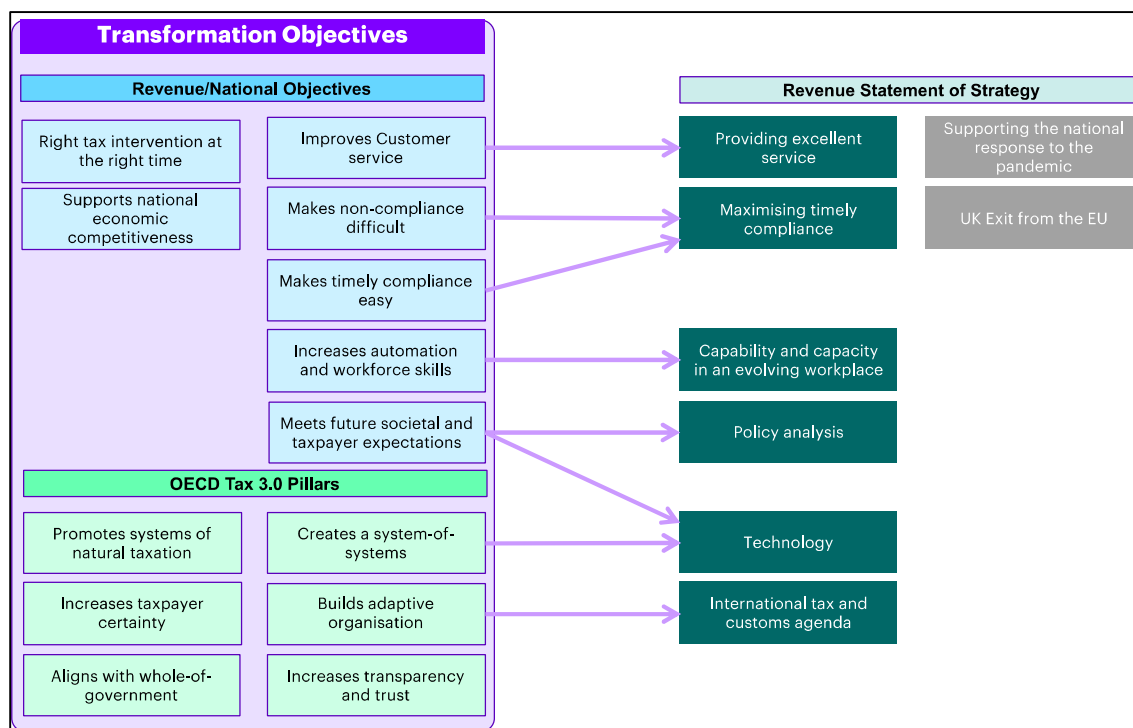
Transformation Objectives

Revenue/National Objectives

Right tax intervention at the right time

Supports national economic competitiveness

Improves Customer service

Makes non-compliance difficult

Makes timely compliance easy

Increases automation and workforce skills

Meets future societal and taxpayer expectations

OECD Tax 3.0 Pillars

Promotes systems of natural taxation

Creates a system-of-systems

Increases taxpayer certainty

Builds adaptive organisation

Aligns with whole-of-government

Increases transparency and trust

Revenue Statement of Strategy

Providing excellent service

Supporting the national response to the pandemic

Maximising timely compliance

UK Exit from the EU

Capability and capacity in an evolving workplace

Policy analysis

Technology

International tax and customs agenda